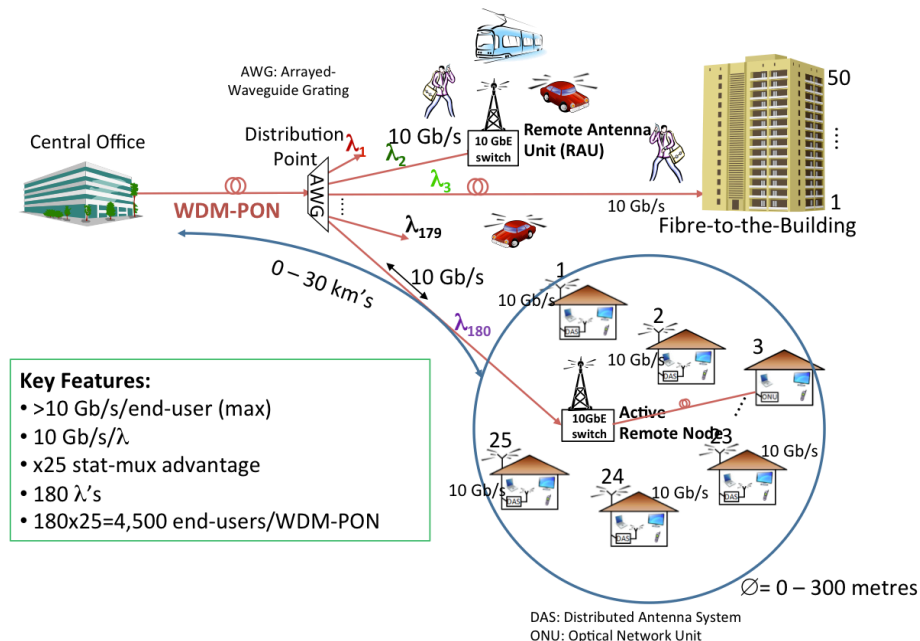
AWG: Arrayed-Waveguide Grating

Central Office

Distribution Point

AWG

$\lambda_1$

$\lambda_2$

$\lambda_3$

$\lambda_{179}$

$\lambda_{180}$

10 Gb/s

10 GbE switch

Remote Antenna Unit (RAU)

50

⋮

1

10 Gb/s

Fibre-to-the-Building

WDM-PON

0 – 30 km's

10 Gb/s

1

10 Gb/s

DAS

2

10 Gb/s

DAS

3

ONU

10GbE switch

Active Remote Node

23

10 Gb/s

DAS

25

10 Gb/s

DAS

24

10 Gb/s

DAS

Key Features:
• >10 Gb/s/end-user (max)
• 10 Gb/s/$\lambda$
• x25 stat-mux advantage
• 180 $\lambda$'s
• 180x25=4,500 end-users/WDM-PON

∅= 0 – 300 metres

DAS: Distributed Antenna System
ONU: Optical Network Unit